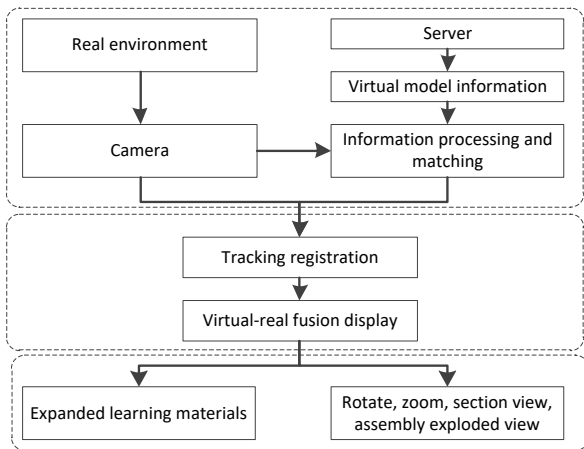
Real environment

Server

Virtual model information

Camera

Information processing and matching

Tracking registration

Virtual-real fusion display

Expanded learning materials

Rotate, zoom, section view, assembly exploded view